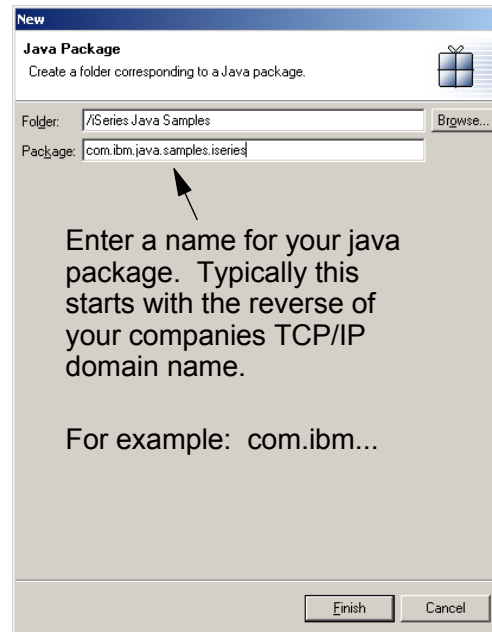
New

Java Package

Create a folder corresponding to a Java package.

Folder: /iSeries Java Samples

Browse...

Package: com.ibm.java.samples.iseries

Enter a name for your java package. Typically this starts with the reverse of your companies TCP/IP domain name.

For example: com.ibm...

Finish

Cancel